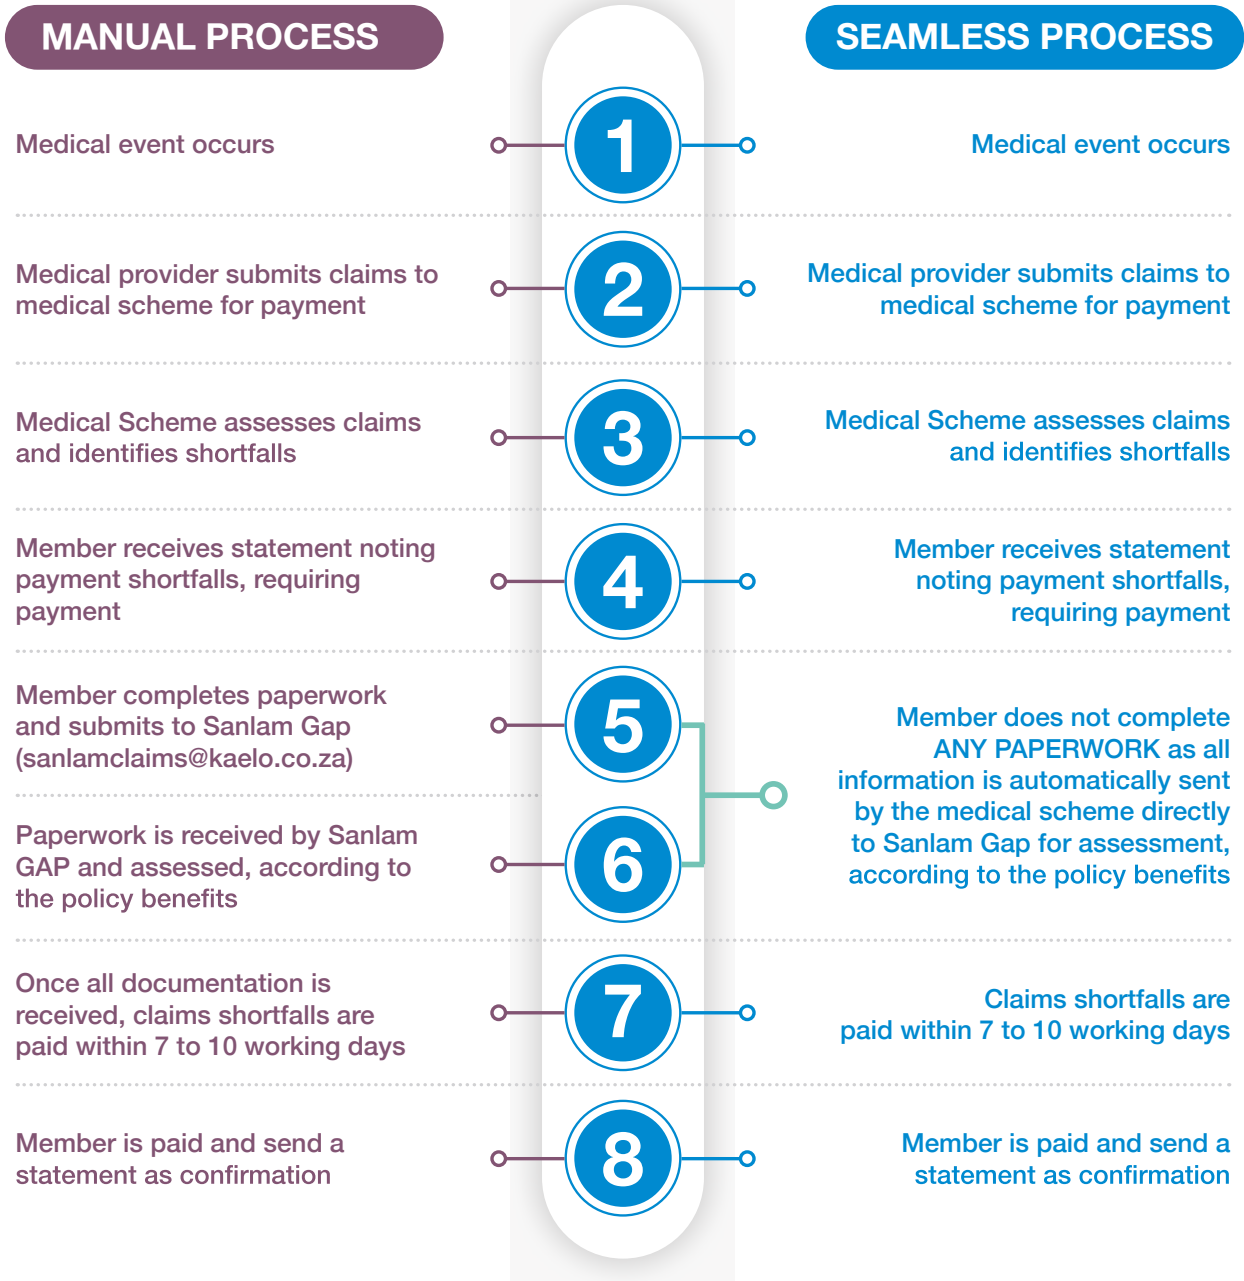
MANUAL PROCESS

SEAMLESS PROCESS

Medical event occurs

1

Medical event occurs

Medical provider submits claims to medical scheme for payment

2

Medical provider submits claims to medical scheme for payment

Medical Scheme assesses claims and identifies shortfalls

3

Medical Scheme assesses claims and identifies shortfalls

Member receives statement noting payment shortfalls, requiring payment

4

Member receives statement noting payment shortfalls, requiring payment

Member completes paperwork and submits to Sanlam Gap (sanlamclaims@kaelo.co.za)

5

Paperwork is received by Sanlam GAP and assessed, according to the policy benefits

6

Member does not complete ANY PAPERWORK as all information is automatically sent by the medical scheme directly to Sanlam Gap for assessment, according to the policy benefits

Once all documentation is received, claims shortfalls are paid within 7 to 10 working days

7

Claims shortfalls are paid within 7 to 10 working days

Member is paid and send a statement as confirmation

8

Member is paid and send a statement as confirmation